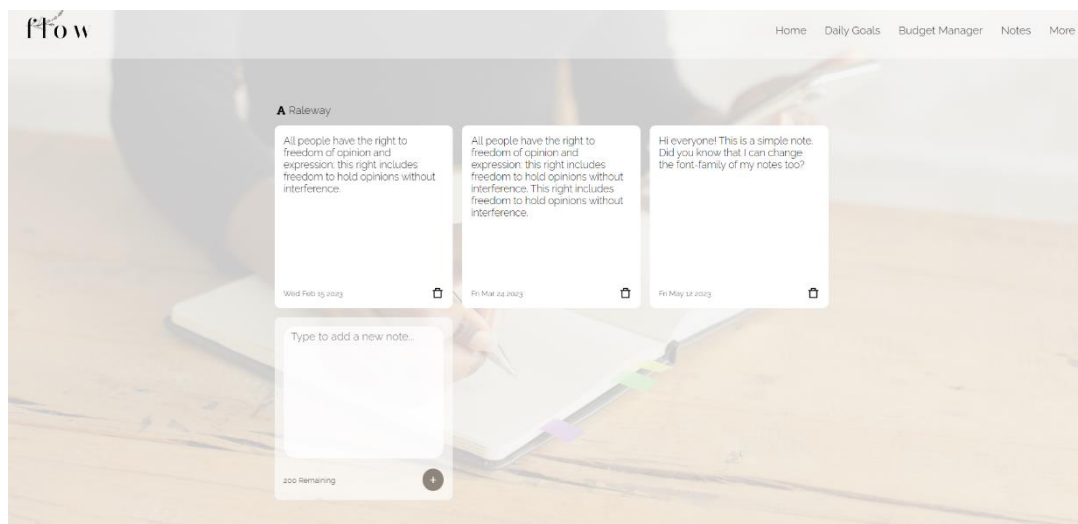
flow

Home Daily Goals Budget Manager Notes More

A Raleway

All people have the right to freedom of opinion and expression; this right includes freedom to hold opinions without interference.

Wed Feb 15 2023

All people have the right to freedom of opinion and expression; this right includes freedom to hold opinions without interference. This right includes freedom to hold opinions without interference.

Fri Mar 24 2023

Hi everyone! This is a simple note. Did you know that I can change the font-family of my notes too?

Fri May 12 2023

Type to add a new note...

200 Remaining

+